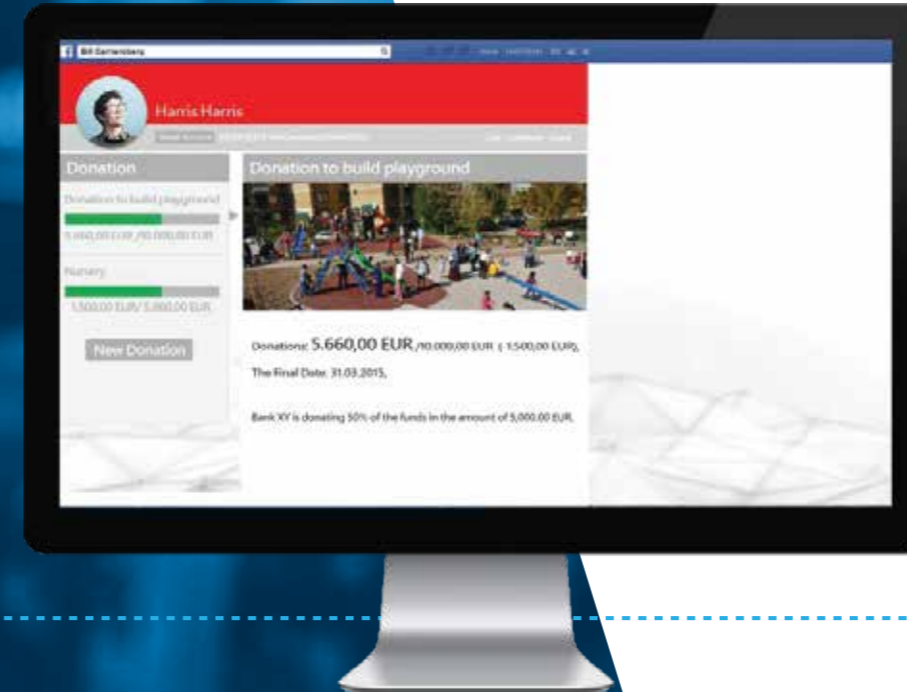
Bill Gartenberg

Home

Harris Harris

Donation

Donation to build playground

5.660,00 EUR /10.000,00 EUR

Nursery

1.500,00 EUR/ 5.000,00 EUR

New Donation

Donation to build playground

Donations: 5.660,00 EUR /10.000,00 EUR ( 1.500,00 EUR),

The Final Date: 31.03.2015,

Bank XY is donating 50% of the funds in the amount of 5.000,00 EUR.